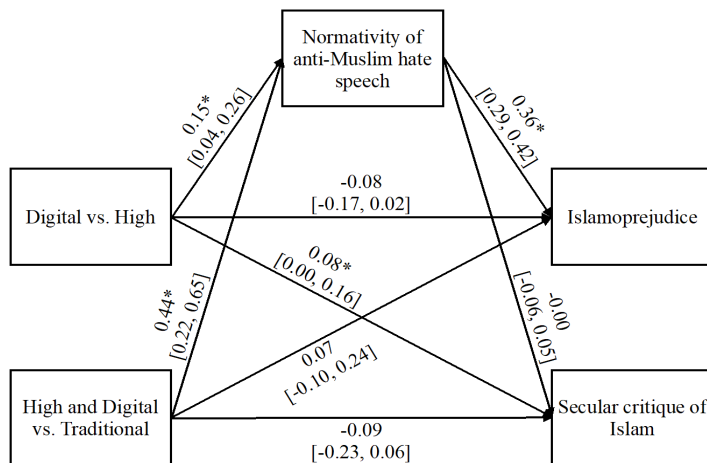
Normativity of anti-Muslim hate speech

0.15*
[0.04, 0.26]

0.36*
[0.29, 0.42]

Digital vs. High

-0.08
[-0.17, 0.02]

Islamoprejudice

0.08*
[0.00, 0.16]

0.44*
[0.22, 0.65]

-0.00
[-0.06, 0.05]

0.07
[-0.10, 0.24]

High and Digital vs. Traditional

-0.09
[-0.23, 0.06]

Secular critique of Islam